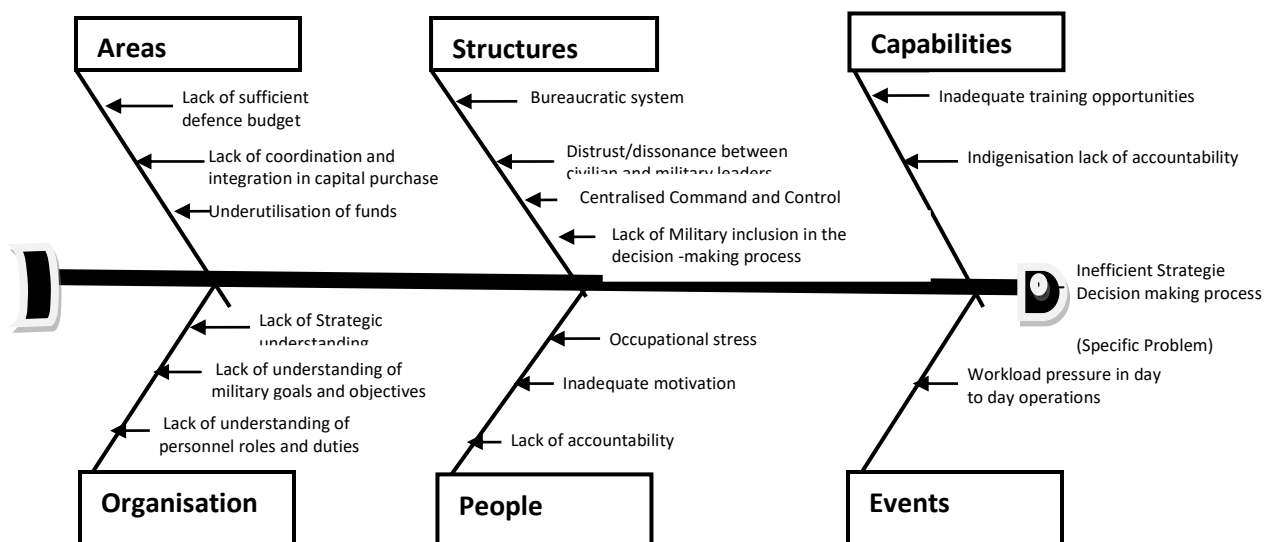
Areas

Lack of sufficient defence budget

Lack of coordination and integration in capital purchase

Underutilisation of funds

Structures

Bureaucratic system

Distrust/dissonance between civilian and military leaders

Centralised Command and Control

Lack of Military inclusion in the decision -making process

Capabilities

Inadequate training opportunities

Indigenisation lack of accountability

Inefficient Strategie Decision making process

(Specific Problem)

Lack of Strategic understanding

Lack of understanding of military goals and objectives

Lack of understanding of personnel roles and duties

Organisation

Occupational stress

Inadequate motivation

Lack of accountability

People

Workload pressure in day to day operations

Events